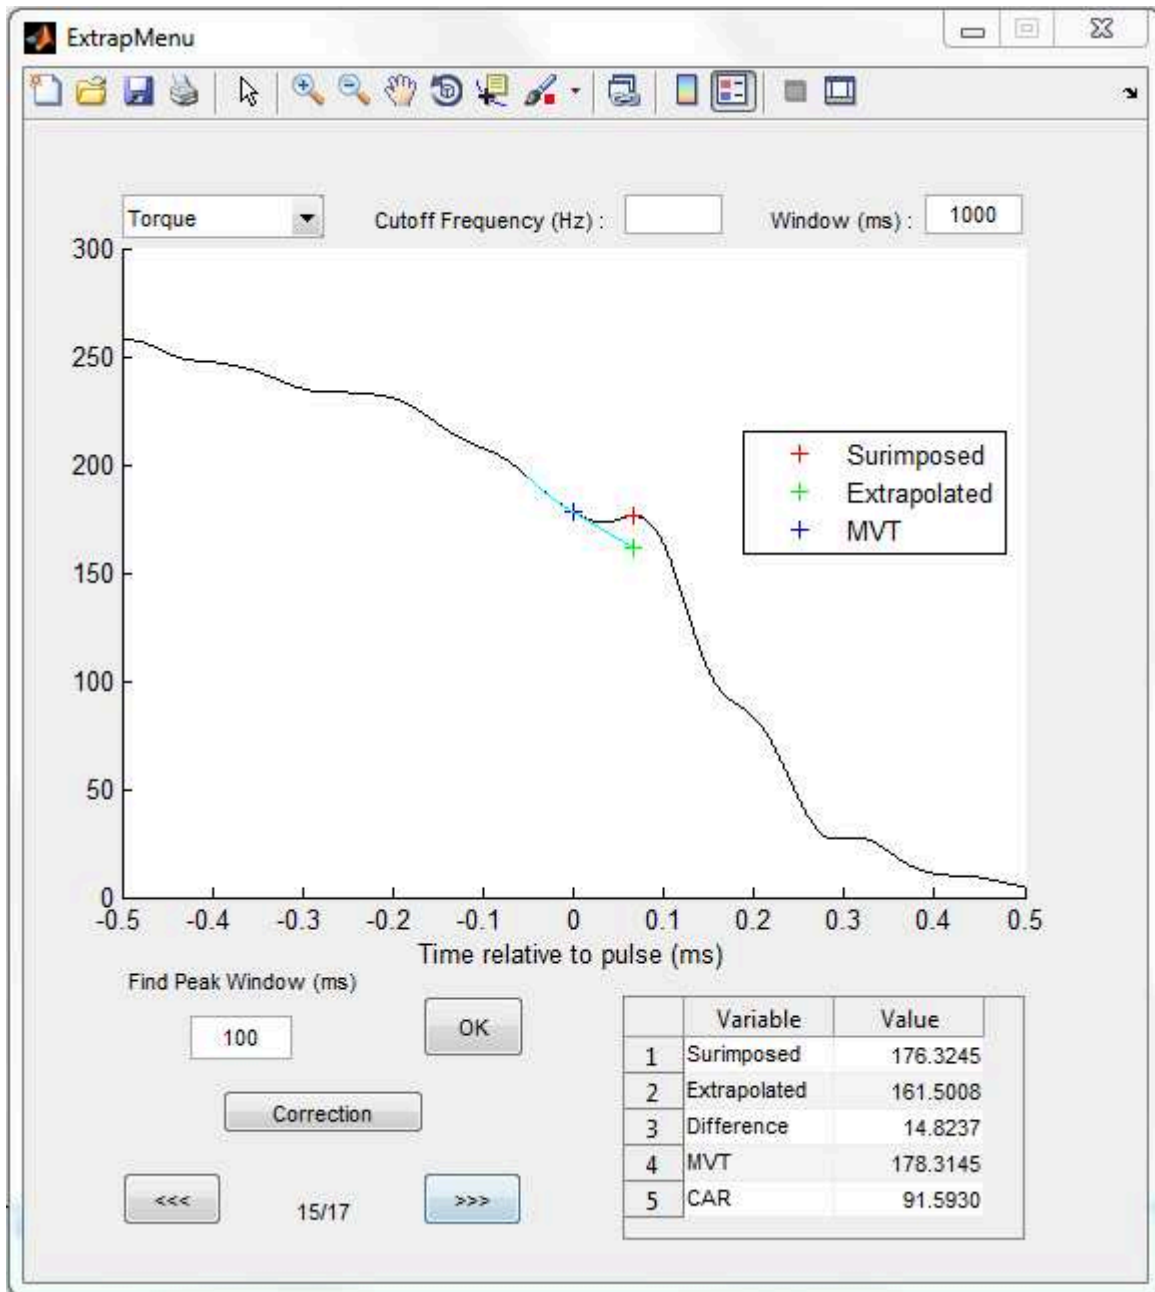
ExtrapMenu

Torque

Cutoff Frequency (Hz) :

Window (ms) : 1000

300
250
200
150
100
50
0

Surimposed
Extrapolated
MVT

-0.5 -0.4 -0.3 -0.2 -0.1 0 0.1 0.2 0.3 0.4 0.5

Time relative to pulse (ms)

Find Peak Window (ms)

100

OK

Correction

<<<

15/17

>>>

| | Variable | Value |
|---|---|---|
| 1 | Surimposed | 176.3245 |
| 2 | Extrapolated | 161.5008 |
| 3 | Difference | 14.8237 |
| 4 | MVT | 178.3145 |
| 5 | CAR | 91.5930 |